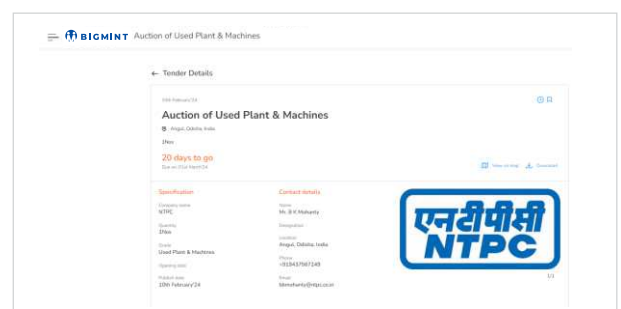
BIGMINT Auction of Used Plant & Machines

← Tender Details

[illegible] February'24

Auction of Used Plant & Machines

Angul, Odisha, India

1Nos

20 days to go

Due on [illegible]

View on map Download

Specification

Company name
NTPC

Quantity
1Nos

Grade
Used Plant & Machines

Opening date

Publish date
10th February'24

Contact details

Name
Mr. B K Mohanty

Designation

Location
Angul, Odisha, India

Phone
+918437567249

Email
bkmohanty@ntpc.co.in

एनटीपीसी
NTPC

1/1